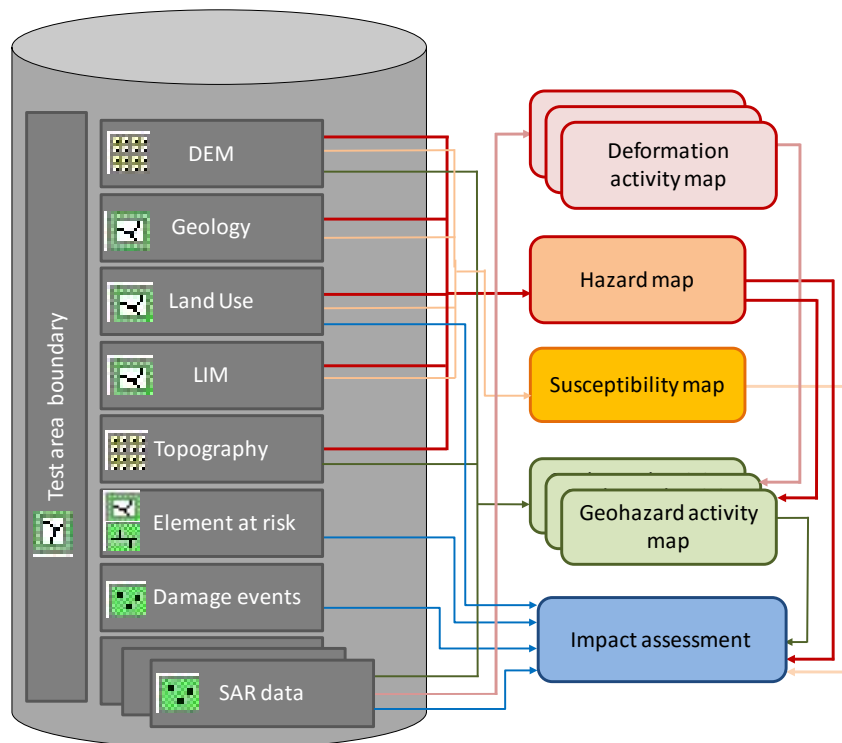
Test area boundary

DEM

Geology

Land Use

LIM

Topography

Element at risk

Damage events

SAR data

Deformation activity map

Hazard map

Susceptibility map

Geohazard activity map

Impact assessment